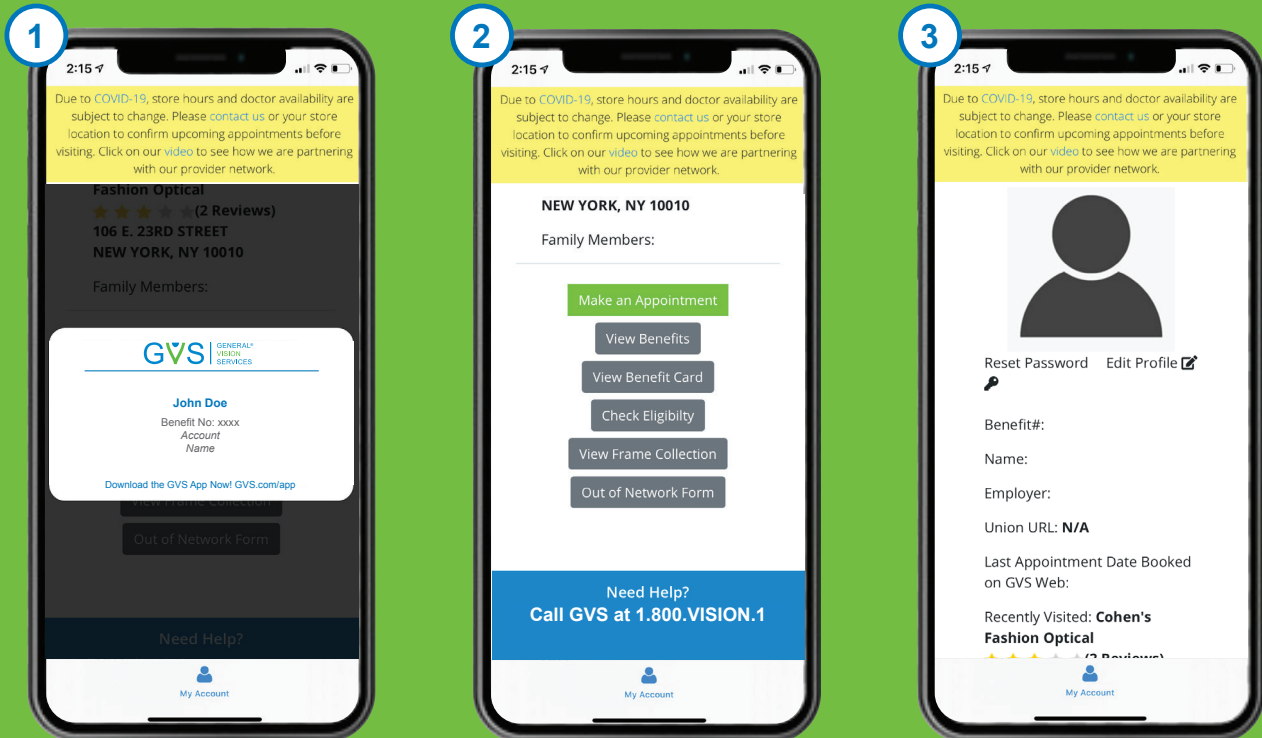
1

2:15

Due to COVID-19, store hours and doctor availability are subject to change. Please contact us or your store location to confirm upcoming appointments before visiting. Click on our video to see how we are partnering with our provider network.

Fashion Optical
(2 Reviews)
106 E. 23RD STREET
NEW YORK, NY 10010

Family Members:

GVS GENERAL VISION SERVICES

John Doe
Benefit No: xxxx
Account
Name

Download the GVS App Now! GVS.com/app

View Frame Collection
Out of Network Form

Need Help?

My Account

2

2:15

Due to COVID-19, store hours and doctor availability are subject to change. Please contact us or your store location to confirm upcoming appointments before visiting. Click on our video to see how we are partnering with our provider network.

NEW YORK, NY 10010

Family Members:

Make an Appointment
View Benefits
View Benefit Card
Check Eligibilty
View Frame Collection
Out of Network Form

Need Help?
Call GVS at 1.800.VISION.1

My Account

3

2:15

Due to COVID-19, store hours and doctor availability are subject to change. Please contact us or your store location to confirm upcoming appointments before visiting. Click on our video to see how we are partnering with our provider network.

Reset Password Edit Profile

Benefit#:

Name:

Employer:

Union URL: N/A

Last Appointment Date Booked on GVS Web:

Recently Visited: Cohen's Fashion Optical

(2 Reviews)

My Account